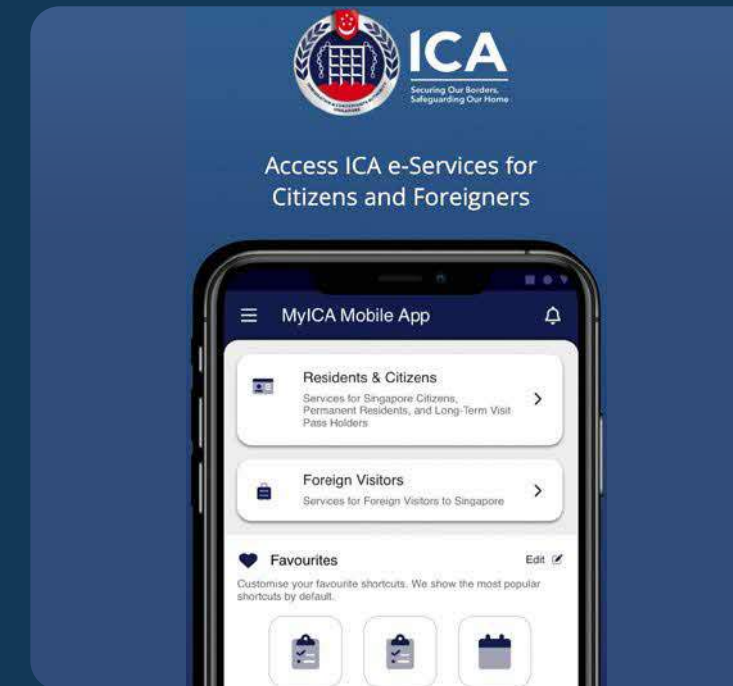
ICA
Securing Our Borders, Safeguarding Our Home

Access ICA e-Services for Citizens and Foreigners

MyICA Mobile App

Residents & Citizens
Services for Singapore Citizens, Permanent Residents, and Long-Term Visit Pass Holders

Foreign Visitors
Services for Foreign Visitors to Singapore

Favourites
Edit
Customise your favourite shortcuts. We show the most popular shortcuts by default.